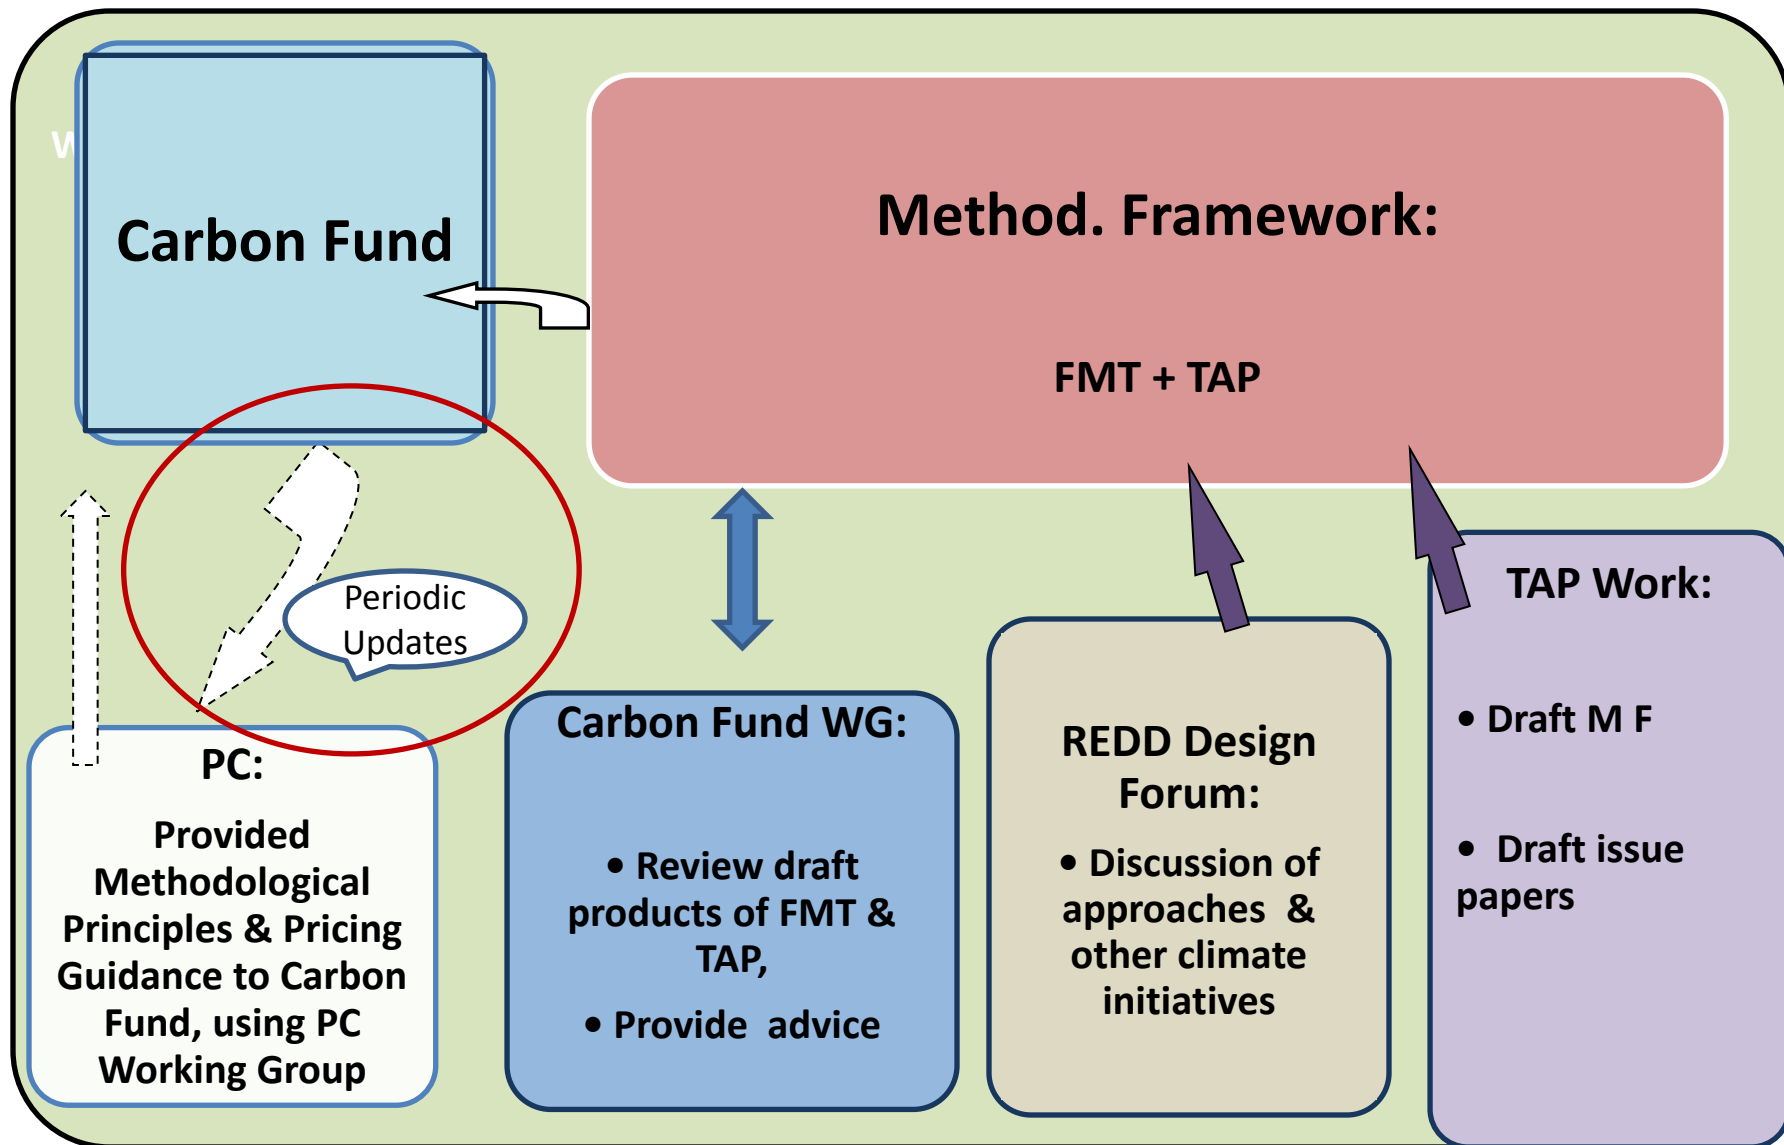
Carbon Fund

Method. Framework:

FMT + TAP

Periodic Updates

PC:

Provided Methodological Principles & Pricing Guidance to Carbon Fund, using PC Working Group

Carbon Fund WG:

• Review draft products of FMT & TAP,

• Provide advice

REDD Design Forum:

• Discussion of approaches & other climate initiatives

TAP Work:

• Draft M F

• Draft issue papers